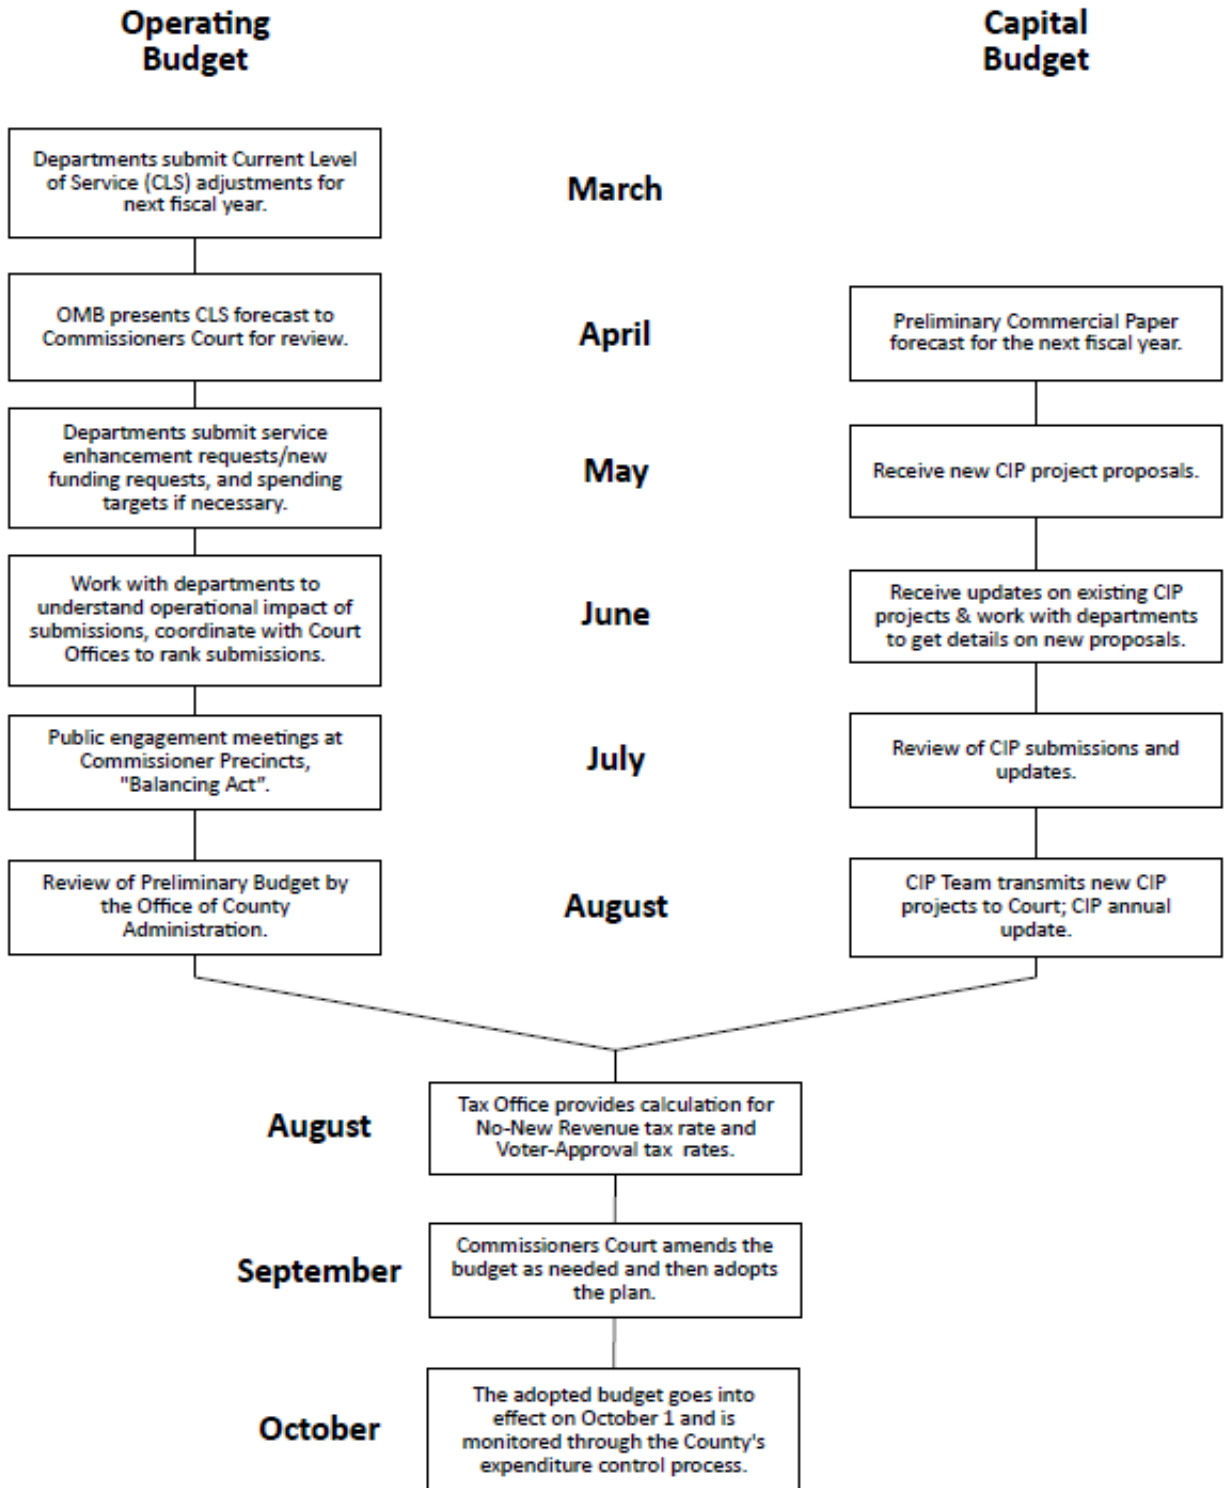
Operating Budget

Capital Budget

Departments submit Current Level of Service (CLS) adjustments for next fiscal year.

March

OMB presents CLS forecast to Commissioners Court for review.

April

Preliminary Commercial Paper forecast for the next fiscal year.

Departments submit service enhancement requests/new funding requests, and spending targets if necessary.

May

Receive new CIP project proposals.

Work with departments to understand operational impact of submissions, coordinate with Court Offices to rank submissions.

June

Receive updates on existing CIP projects & work with departments to get details on new proposals.

Public engagement meetings at Commissioner Precincts, "Balancing Act".

July

Review of CIP submissions and updates.

Review of Preliminary Budget by the Office of County Administration.

August

CIP Team transmits new CIP projects to Court; CIP annual update.

August

Tax Office provides calculation for No-New Revenue tax rate and Voter-Approval tax rates.

September

Commissioners Court amends the budget as needed and then adopts the plan.

October

The adopted budget goes into effect on October 1 and is monitored through the County's expenditure control process.